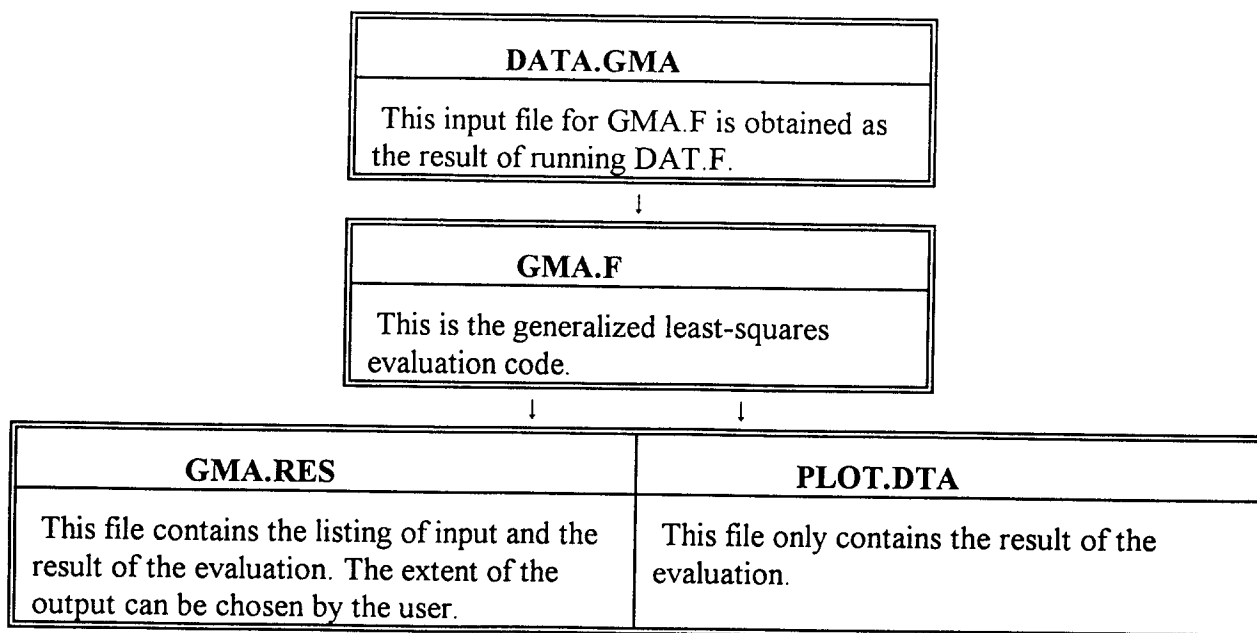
DATA.GMA

This input file for GMA.F is obtained as the result of running DAT.F.

GMA.F

This is the generalized least-squares evaluation code.

| GMA.RES | PLOT.DTA |
|---|---|
| This file contains the listing of input and the result of the evaluation. The extent of the output can be chosen by the user. | This file only contains the result of the evaluation. |